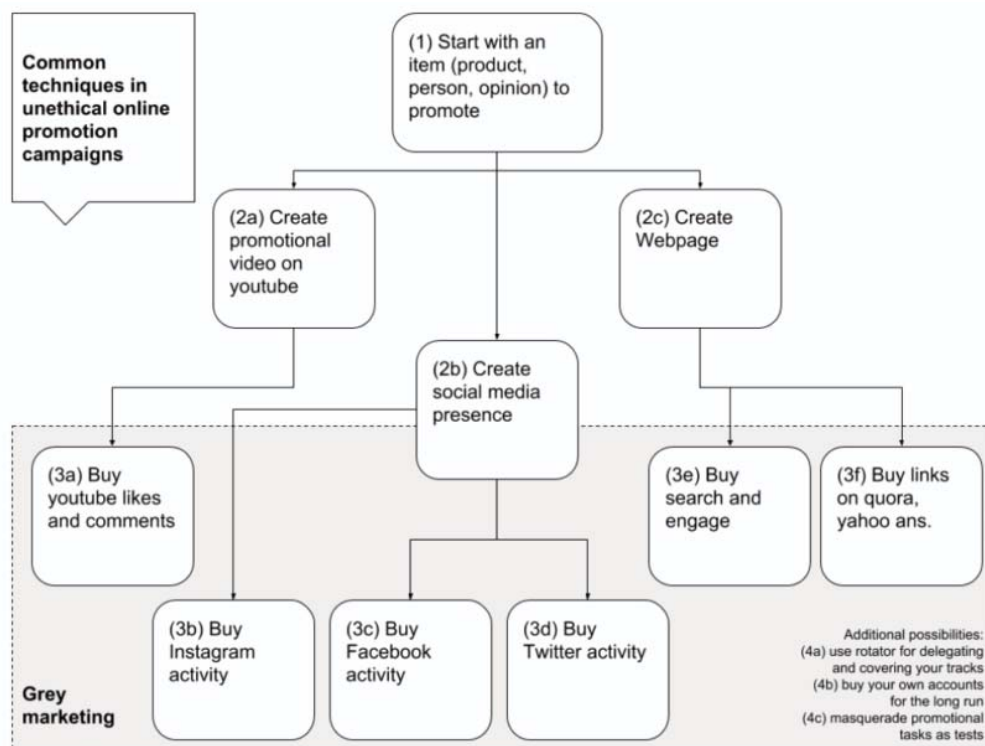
Common techniques in unethical online promotion campaigns

(1) Start with an item (product, person, opinion) to promote

(2a) Create promotional video on youtube

(2b) Create social media presence

(2c) Create Webpage

(3a) Buy youtube likes and comments

(3b) Buy Instagram activity

(3c) Buy Facebook activity

(3d) Buy Twitter activity

(3e) Buy search and engage

(3f) Buy links on quora, yahoo ans.

Additional possibilities:
(4a) use rotator for delegating and covering your tracks
(4b) buy your own accounts for the long run
(4c) masquerade promotional tasks as tests

Grey marketing